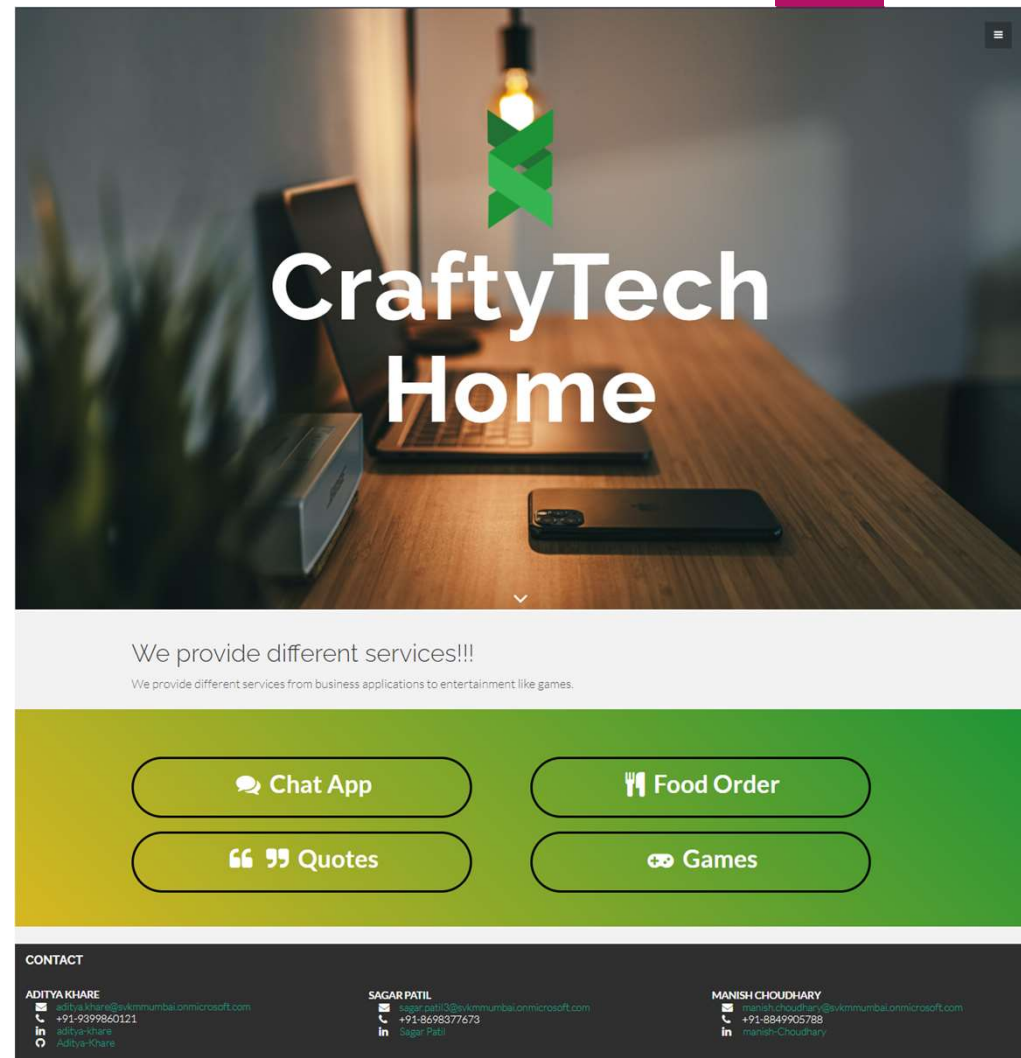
CraftyTech Home

We provide different services!!!

We provide different services from business applications to entertainment like games.

Chat App

Food Order

Quotes

Games

CONTACT

ADITYA KHARE
aditya.khare@svkmmumbai.onmicrosoft.com
+91-9399860121
aditya-khare
Aditya-Khare

SAGAR PATIL
sagar.patil3@svkmmumbai.onmicrosoft.com
+91-8698377673
Sagar Patil

MANISH CHOUDHARY
manish.choudhary@svkmmumbai.onmicrosoft.com
+91-8849905788
manish-Choudhary